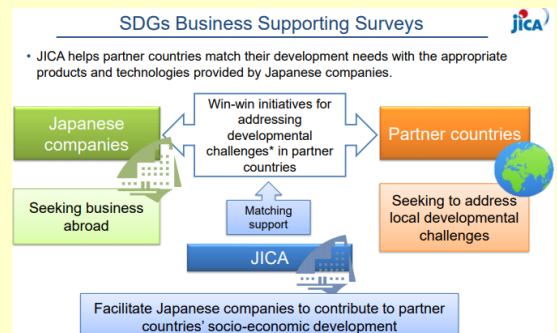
SDGs Business Supporting Surveys

jica

• JICA helps partner countries match their development needs with the appropriate products and technologies provided by Japanese companies.

Japanese companies

Win-win initiatives for addressing developmental challenges* in partner countries

Partner countries

Seeking business abroad

Matching support

Seeking to address local developmental challenges

JICA

Facilitate Japanese companies to contribute to partner countries' socio-economic development